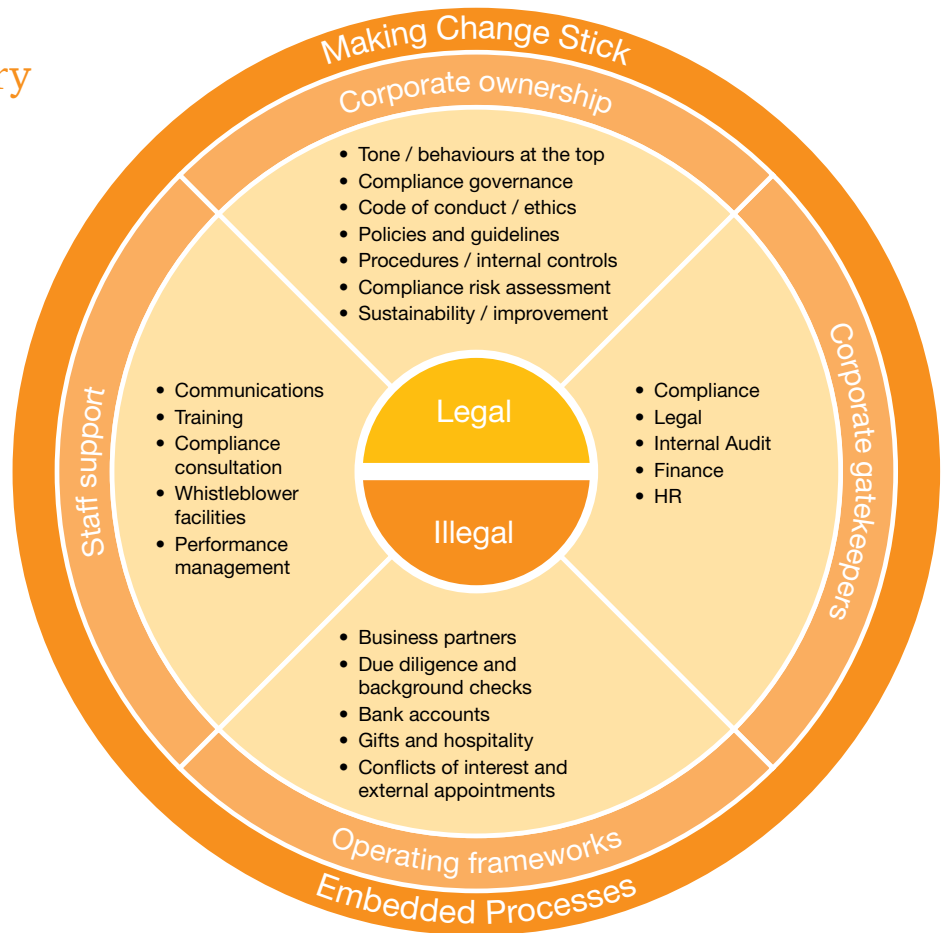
ry

Making Change Stick

Corporate ownership

- Tone / behaviours at the top
- Compliance governance
- Code of conduct / ethics
- Policies and guidelines
- Procedures / internal controls
- Compliance risk assessment
- Sustainability / improvement

Staff support

- Communications
- Training
- Compliance consultation
- Whistleblower facilities
- Performance management

Legal

Illegal

Corporate gatekeepers

- Compliance
- Legal
- Internal Audit
- Finance
- HR

- Business partners
- Due diligence and background checks
- Bank accounts
- Gifts and hospitality
- Conflicts of interest and external appointments

Operating frameworks

Embedded Processes